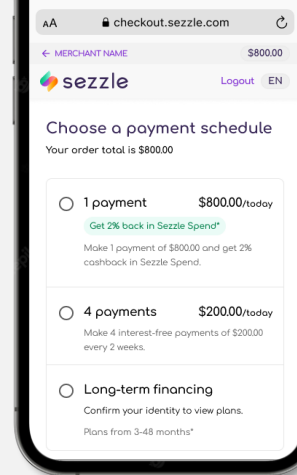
AA checkout.sezzle.com

← MERCHANT NAME $800.00

sezzle Logout EN

Choose a payment schedule

Your order total is $800.00

1 payment $800.00/today

Get 2% back in Sezzle Spend*

Make 1 payment of $800.00 and get 2% cashback in Sezzle Spend.

4 payments $200.00/today

Make 4 interest-free payments of $200.00 every 2 weeks.

Long-term financing

Confirm your identity to view plans.

Plans from 3-48 months*